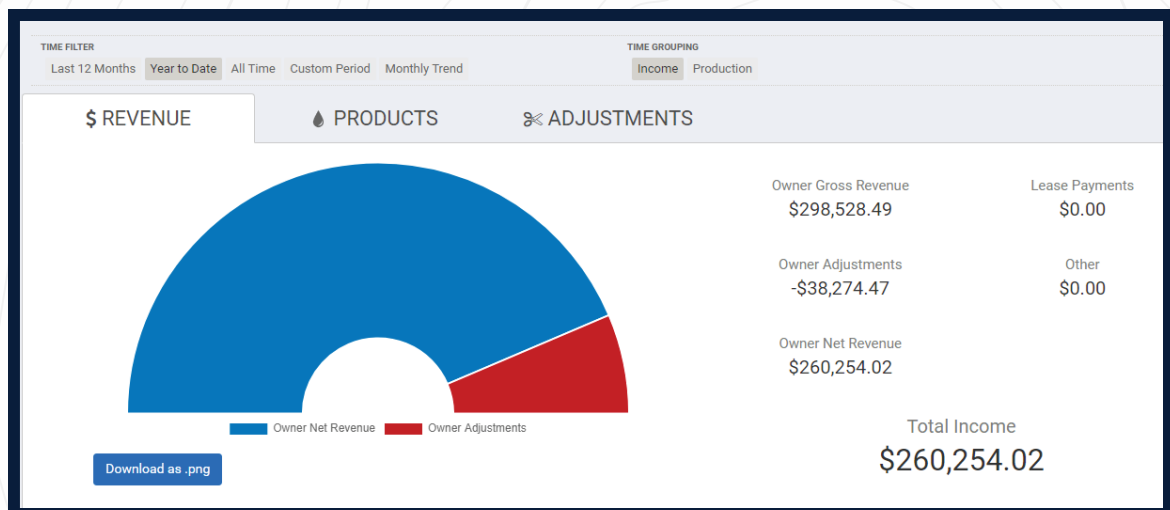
TIME FILTER
Last 12 Months Year to Date All Time Custom Period Monthly Trend

TIME GROUPING
Income Production

$ REVENUE
PRODUCTS
ADJUSTMENTS

Owner Gross Revenue
$298,528.49

Lease Payments
$0.00

Owner Adjustments
-$38,274.47

Other
$0.00

Owner Net Revenue
$260,254.02

Owner Net Revenue Owner Adjustments

Download as .png

Total Income
$260,254.02